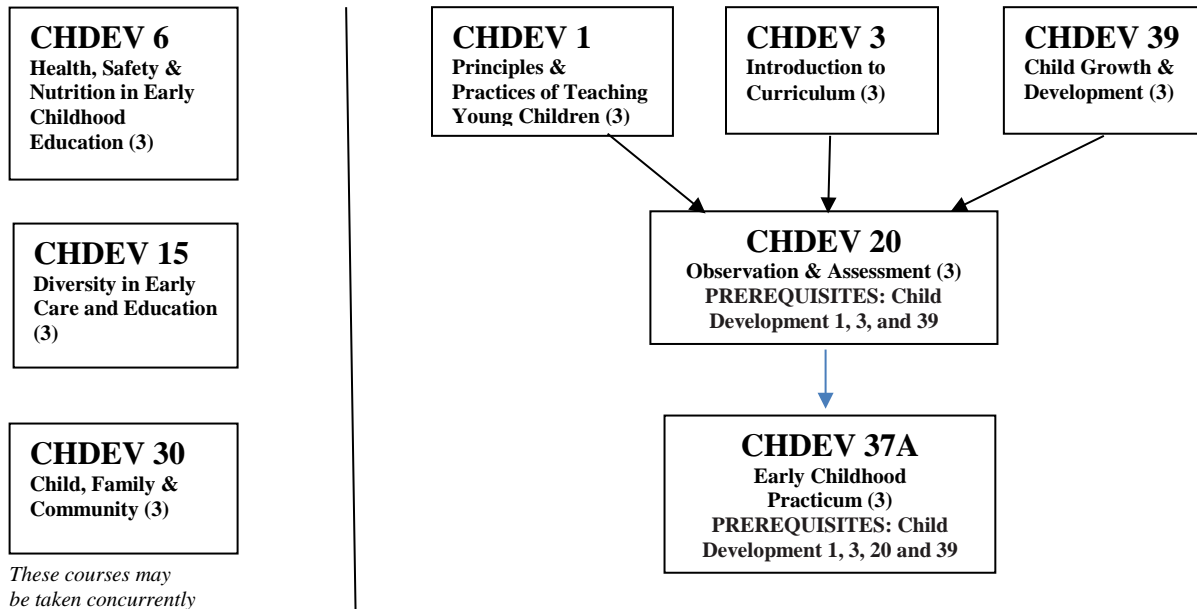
CHDEV 6
Health, Safety & Nutrition in Early Childhood Education (3)

CHDEV 15
Diversity in Early Care and Education (3)

CHDEV 30
Child, Family & Community (3)

These courses may be taken concurrently

CHDEV 1
Principles & Practices of Teaching Young Children (3)

CHDEV 3
Introduction to Curriculum (3)

CHDEV 39
Child Growth & Development (3)

CHDEV 20
Observation & Assessment (3)
PREREQUISITES: Child Development 1, 3, and 39

CHDEV 37A
Early Childhood Practicum (3)
PREREQUISITES: Child Development 1, 3, 20 and 39